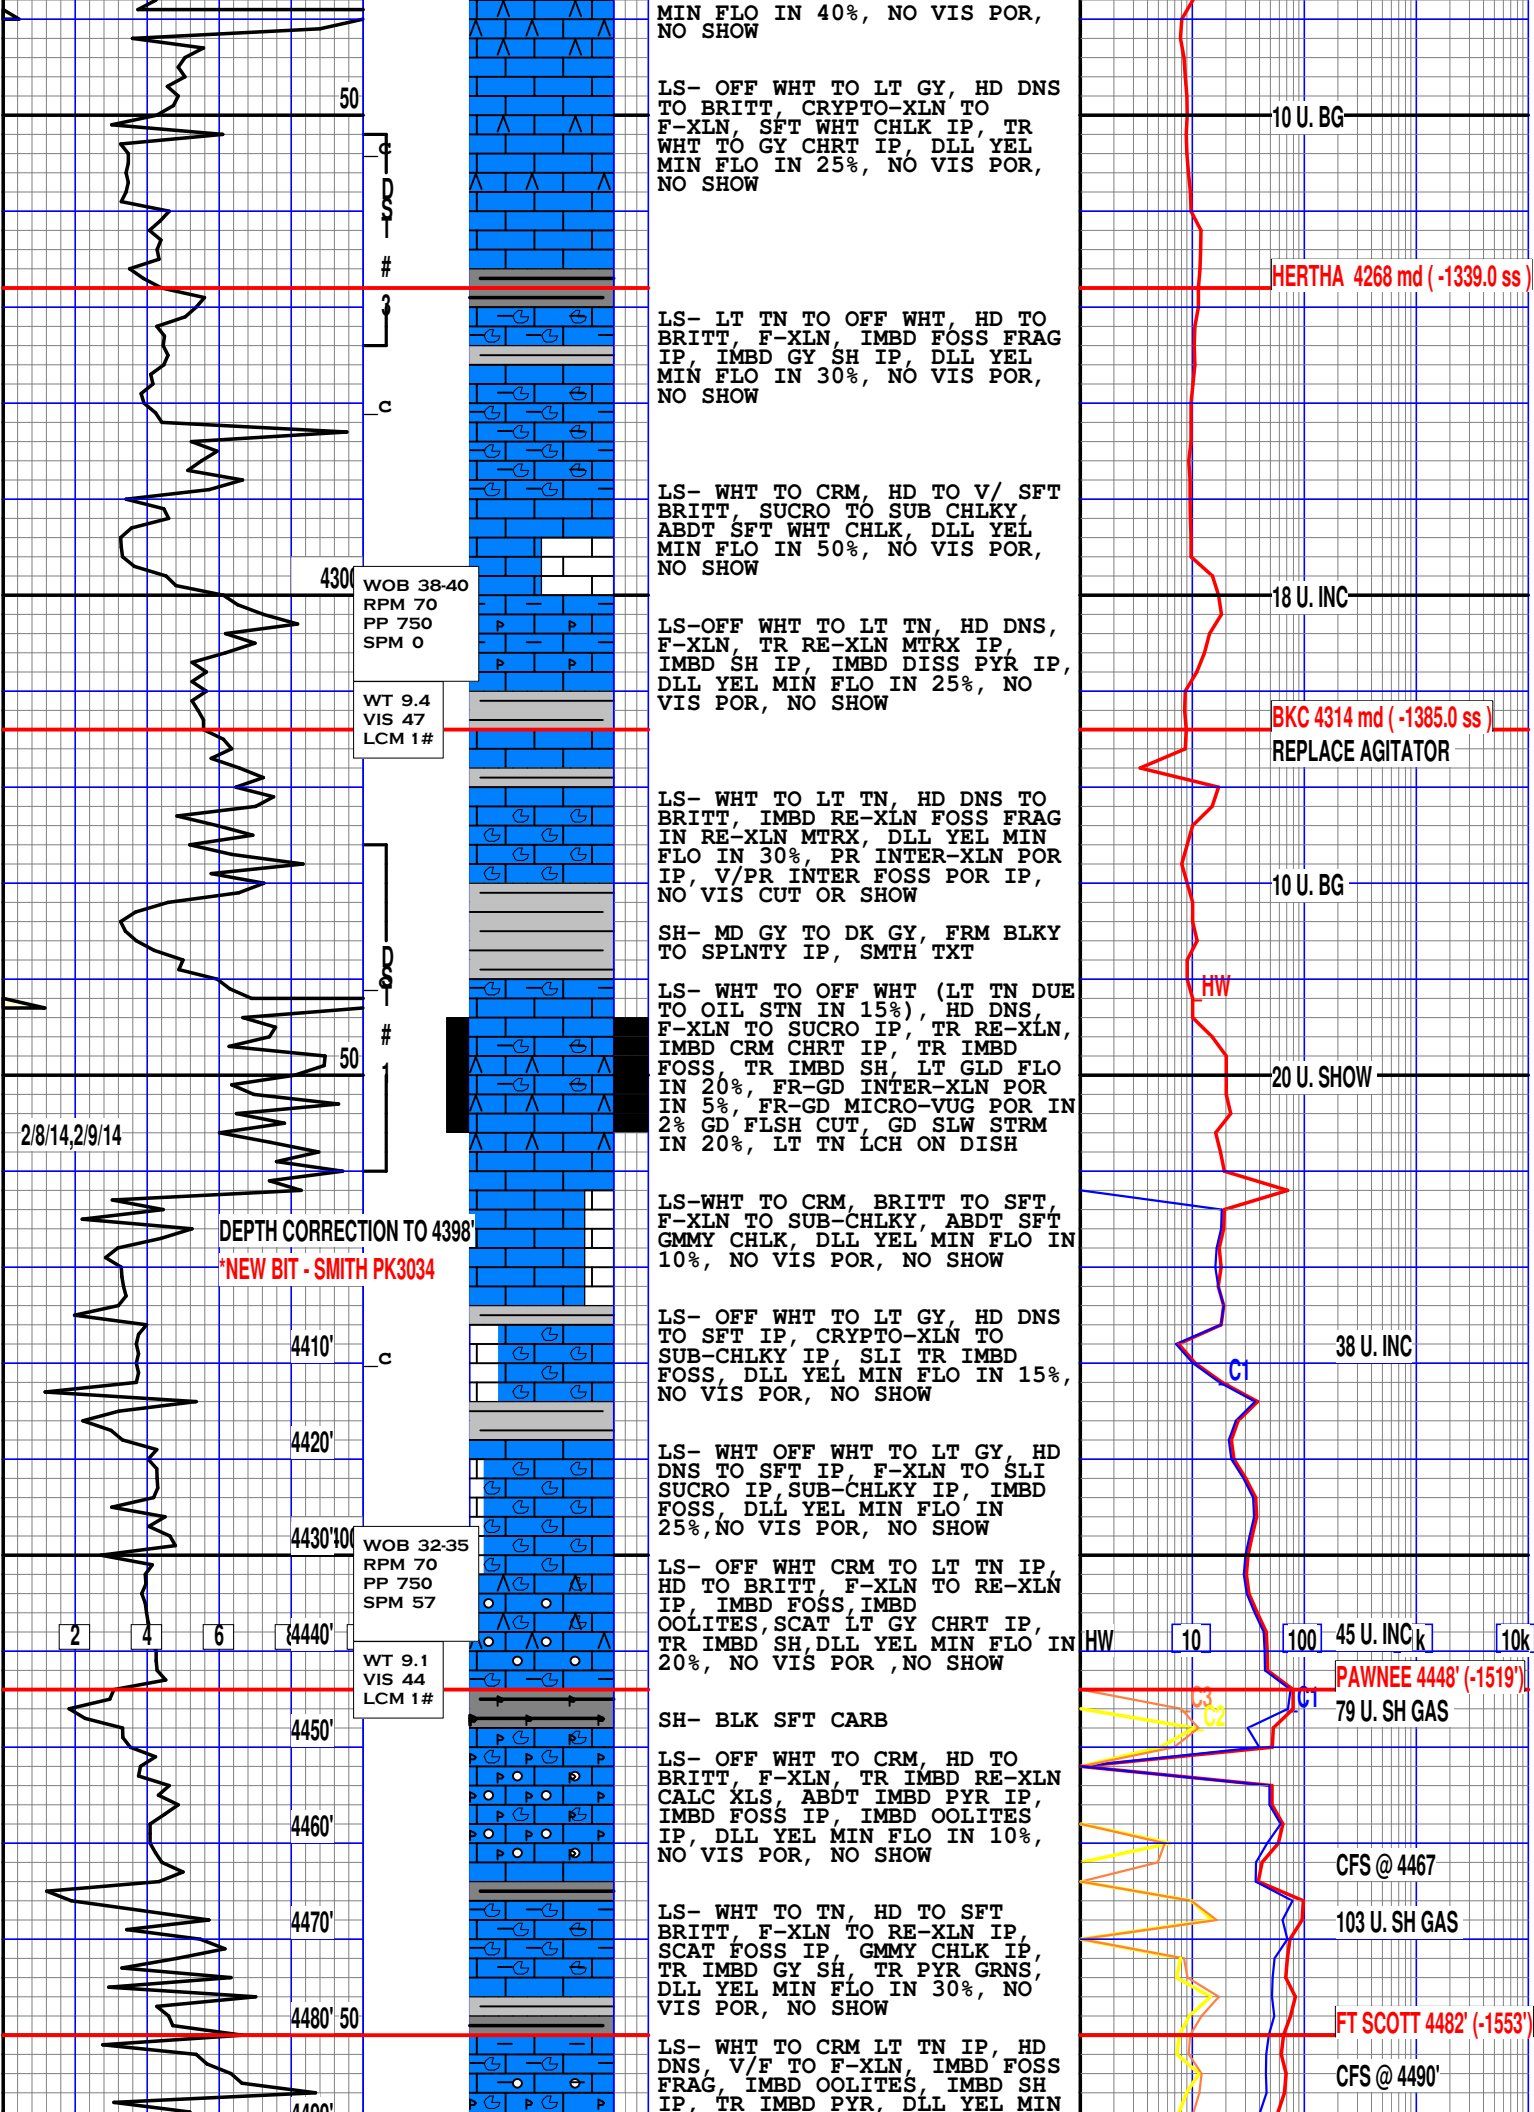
MIN FLO IN 40%, NO VIS POR, NO SHOW

50

LS- OFF WHT TO LT GY, HD DNS TO BRITT, CRYPTO-XLN TO F-XLN, SFT WHT CHLK IP, TR WHT TO GY CHRT IP, DLL YEL MIN FLO IN 25%, NO VIS POR, NO SHOW

10 U. BG

c
DST
#
3

HERTHA 4268 md ( -1339.0 ss )

LS- LT TN TO OFF WHT, HD TO BRITT, F-XLN, IMBD FOSS FRAG IP, IMBD GY SH IP, DLL YEL MIN FLO IN 30%, NO VIS POR, NO SHOW

c

LS- WHT TO CRM, HD TO V/ SFT BRITT, SUCRO TO SUB CHLKY, ABDT SFT WHT CHLK, DLL YEL MIN FLO IN 50%, NO VIS POR, NO SHOW

4300

WOB 38-40
RPM 70
PP 750
SPM 0

18 U. INC

LS-OFF WHT TO LT TN, HD DNS, F-XLN, TR RE-XLN MTRX IP, IMBD SH IP, IMBD DISS PYR IP, DLL YEL MIN FLO IN 25%, NO VIS POR, NO SHOW

WT 9.4
VIS 47
LCM 1#

BKC 4314 md ( -1385.0 ss )
REPLACE AGITATOR

LS- WHT TO LT TN, HD DNS TO BRITT, IMBD RE-XLN FOSS FRAG IN RE-XLN MTRX, DLL YEL MIN FLO IN 30%, PR INTER-XLN POR IP, V/PR INTER FOSS POR IP, NO VIS CUT OR SHOW

10 U. BG

SH- MD GY TO DK GY, FRM BLKY TO SPLNTY IP, SMTH TXT

DST
#
1

HW

LS- WHT TO OFF WHT (LT TN DUE TO OIL STN IN 15%), HD DNS, F-XLN TO SUCRO IP, TR RE-XLN, IMBD CRM CHRT IP, TR IMBD FOSS, TR IMBD SH, LT GLD FLO IN 20%, FR-GD INTER-XLN POR IN 5%, FR-GD MICRO-VUG POR IN 2% GD FLSH CUT, GD SLW STRM IN 20%, LT TN LCH ON DISH

50

20 U. SHOW

2/8/14,2/9/14

LS-WHT TO CRM, BRITT TO SFT, F-XLN TO SUB-CHLKY, ABDT SFT GMMY CHLK, DLL YEL MIN FLO IN 10%, NO VIS POR, NO SHOW

DEPTH CORRECTION TO 4398'
*NEW BIT - SMITH PK3034

4410'
c

LS- OFF WHT TO LT GY, HD DNS TO SFT IP, CRYPTO-XLN TO SUB-CHLKY IP, SLI TR IMBD FOSS, DLL YEL MIN FLO IN 15%, NO VIS POR, NO SHOW

C1
38 U. INC

4420'

LS- WHT OFF WHT TO LT GY, HD DNS TO SFT IP, F-XLN TO SLI SUCRO IP, SUB-CHLKY IP, IMBD FOSS, DLL YEL MIN FLO IN 25%, NO VIS POR, NO SHOW

4430' 100

WOB 32-35
RPM 70
PP 750
SPM 57

LS- OFF WHT CRM TO LT TN IP, HD TO BRITT, F-XLN TO RE-XLN IP, IMBD FOSS, IMBD OOLITES, SCAT LT GY CHRT IP, TR IMBD SH, DLL YEL MIN FLO IN 20%, NO VIS POR ,NO SHOW

2 4 6 4440'

HW 10 100 45 U. INC 1k 10k

WT 9.1
VIS 44
LCM 1#

PAWNEE 4448' (-1519')
C3 C2 C1
79 U. SH GAS

4450'

SH- BLK SFT CARB

LS- OFF WHT TO CRM, HD TO BRITT, F-XLN, TR IMBD RE-XLN CALC XLS, ABDT IMBD PYR IP, IMBD FOSS IP, IMBD OOLITES IP, DLL YEL MIN FLO IN 10%, NO VIS POR, NO SHOW

4460'

CFS @ 4467

4470'

LS- WHT TO TN, HD TO SFT BRITT, F-XLN TO RE-XLN IP, SCAT FOSS IP, GMMY CHLK IP, TR IMBD GY SH, TR PYR GRNS, DLL YEL MIN FLO IN 30%, NO VIS POR, NO SHOW

103 U. SH GAS

4480' 50

FT SCOTT 4482' (-1553')

LS- WHT TO CRM LT TN IP, HD DNS, V/F TO F-XLN, IMBD FOSS FRAG, IMBD OOLITES, IMBD SH IP, TR IMBD PYR, DLL YEL MIN

CFS @ 4490'

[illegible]